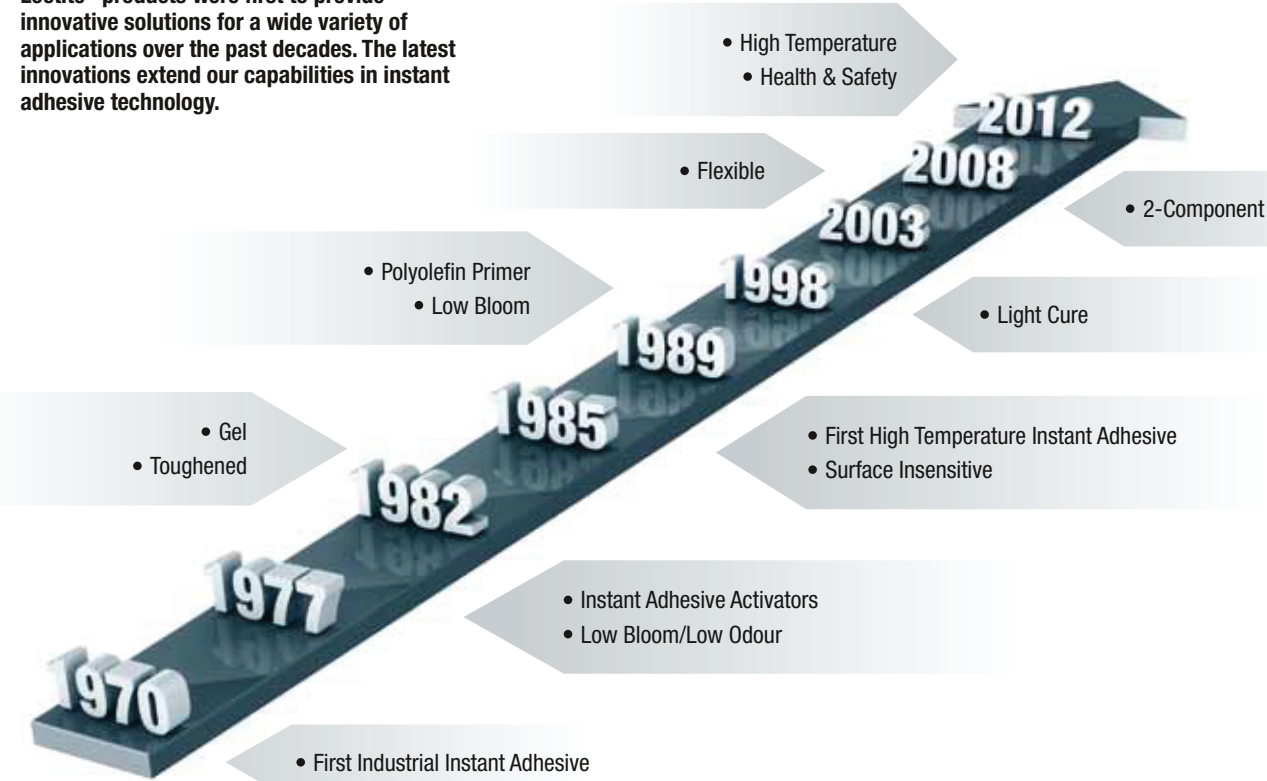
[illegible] products were first to provide innovative solutions for a wide variety of applications over the past decades. The latest innovations extend our capabilities in instant adhesive technology.

• High Temperature
• Health & Safety

2012

2008

• Flexible

• 2-Component

2003

• Polyolefin Primer
• Low Bloom

1998

• Light Cure

1989

1985

• Gel
• Toughened

• First High Temperature Instant Adhesive
• Surface Insensitive

1982

1977

• Instant Adhesive Activators
• Low Bloom/Low Odour

1970

• First Industrial Instant Adhesive